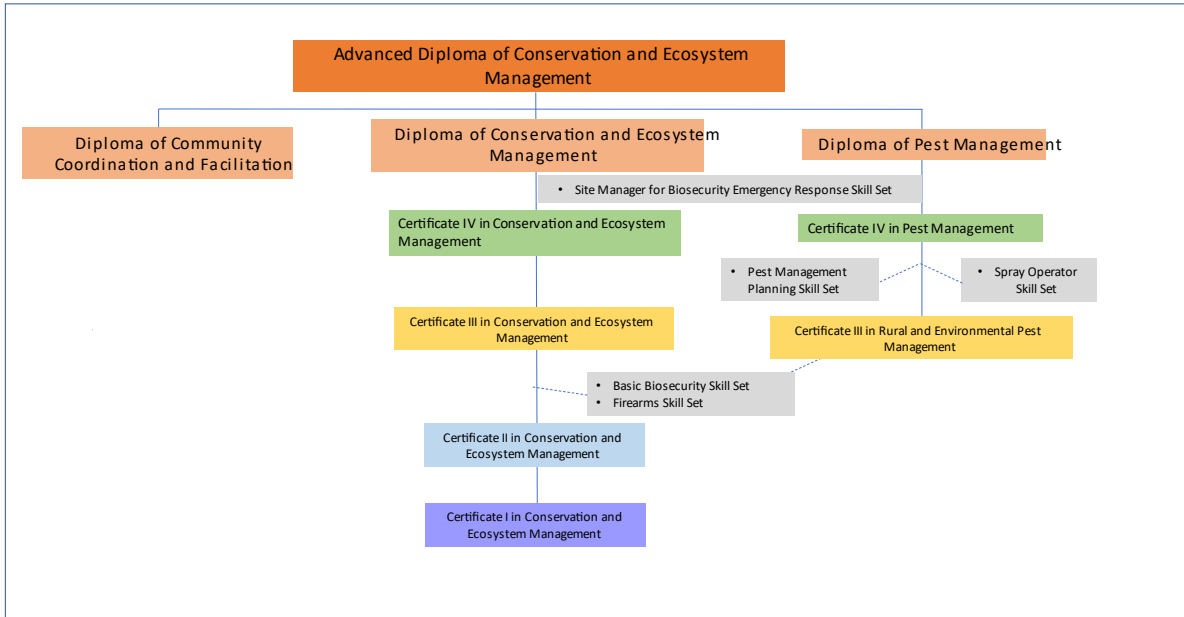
Advanced Diploma of Conservation and Ecosystem Management

Diploma of Community Coordination and Facilitation

Diploma of Conservation and Ecosystem Management

Diploma of Pest Management

• Site Manager for Biosecurity Emergency Response Skill Set

Certificate IV in Conservation and Ecosystem Management

Certificate IV in Pest Management

• Pest Management Planning Skill Set

• Spray Operator Skill Set

Certificate III in Conservation and Ecosystem Management

Certificate III in Rural and Environmental Pest Management

• Basic Biosecurity Skill Set
• Firearms Skill Set

Certificate II in Conservation and Ecosystem Management

Certificate I in Conservation and Ecosystem Management